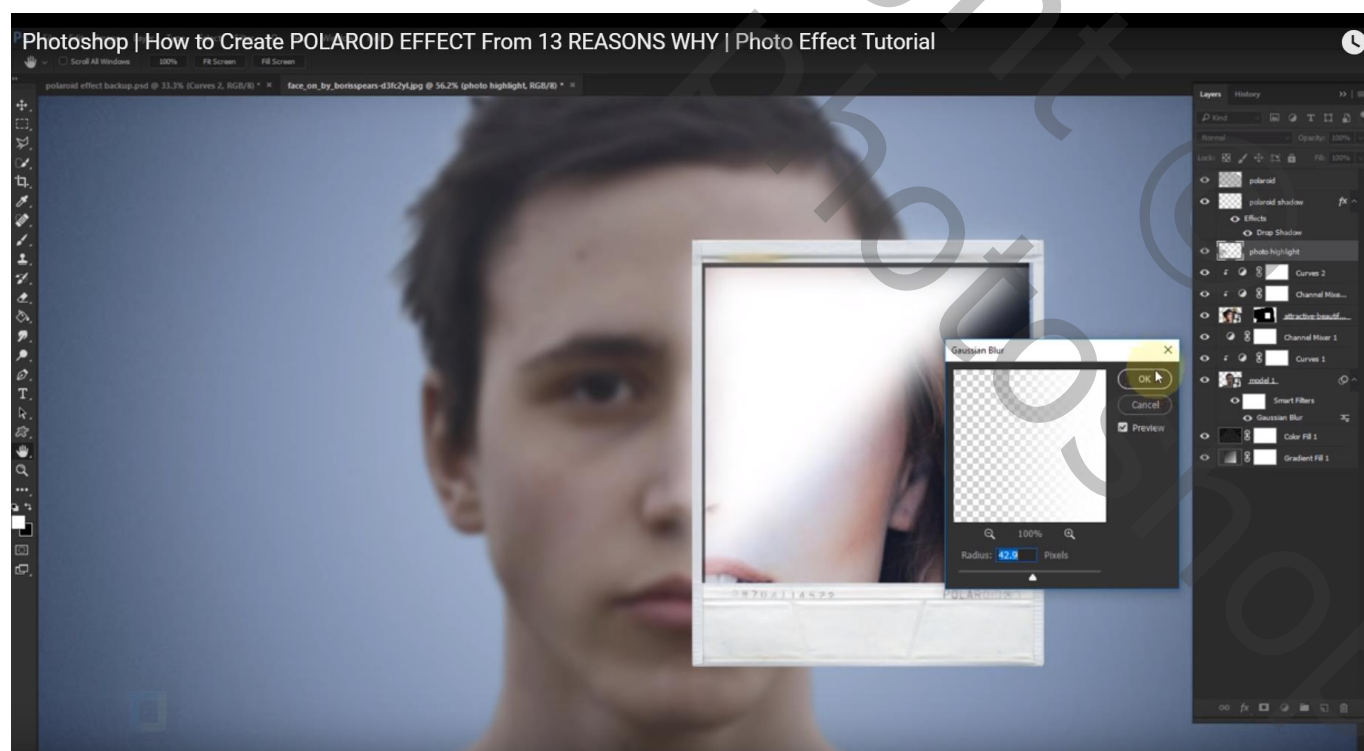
Photoshop | How to Create POLAROID EFFECT From 13 REASONS WHY | Photo Effect Tutorial

Scroll All Windows 100% Fit Screen Fill Screen

polaroid effect backup.psd @ 33.3% (Curves 2, RGB/8) * ×   face_on_by_borisspears-d3fc2yl.jpg @ 56.2% (photo highlight, RGB/8) * ×

Layers History

Kind

Normal Opacity: 100%

Lock: Fill: 100%

polaroid

polaroid shadow

Effects

Drop Shadow

photo highlight

Curves 2

Channel Mixe...

attractive-beautif...

Channel Mixer 1

Curves 1

model 1

Smart Filters

Gaussian Blur

Color Fill 1

Gradient Fill 1

Gaussian Blur

OK

Cancel

Preview

100%

Radius: 42.9 Pixels

POLAROID